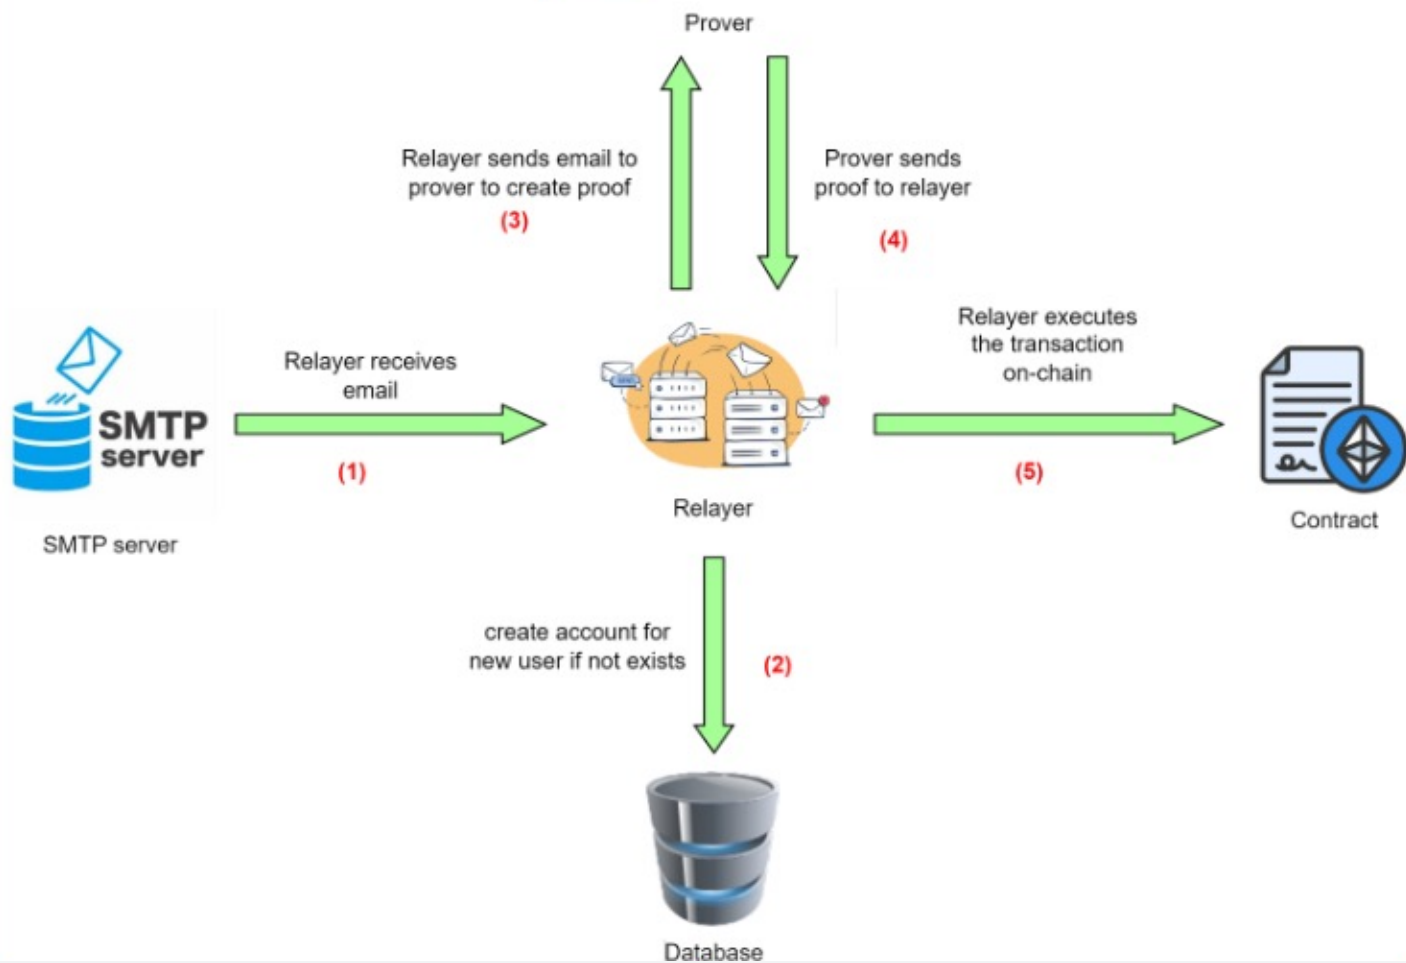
Prover

Relayer sends email to prover to create proof
(3)

Prover sends proof to relayer
(4)

SMTP server

SMTP server

Relayer receives email
(1)

Relayer

Relayer executes the transaction on-chain
(5)

Contract

create account for new user if not exists
(2)

Database